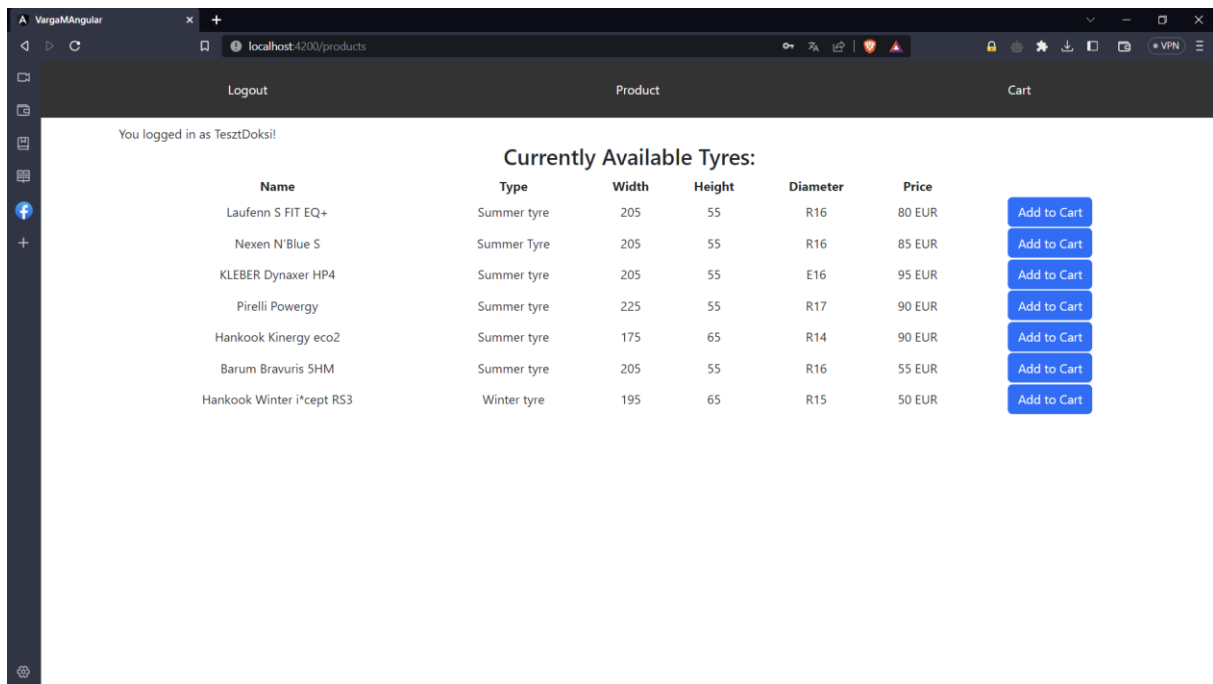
VargaMAngular

localhost:4200/products

VPN

Logout

Product

Cart

You logged in as TesztDoksi!

Currently Available Tyres:

| Name | Type | Width | Height | Diameter | Price | |
|---|---|---|---|---|---|---|
| Laufenn S FIT EQ+ | Summer tyre | 205 | 55 | R16 | 80 EUR | Add to Cart |
| Nexen N'Blue S | Summer Tyre | 205 | 55 | R16 | 85 EUR | Add to Cart |
| KLEBER Dynaxer HP4 | Summer tyre | 205 | 55 | E16 | 95 EUR | Add to Cart |
| Pirelli Powergy | Summer tyre | 225 | 55 | R17 | 90 EUR | Add to Cart |
| Hankook Kinergy eco2 | Summer tyre | 175 | 65 | R14 | 90 EUR | Add to Cart |
| Barum Bravuris 5HM | Summer tyre | 205 | 55 | R16 | 55 EUR | Add to Cart |
| Hankook Winter i*cept RS3 | Winter tyre | 195 | 65 | R15 | 50 EUR | Add to Cart |